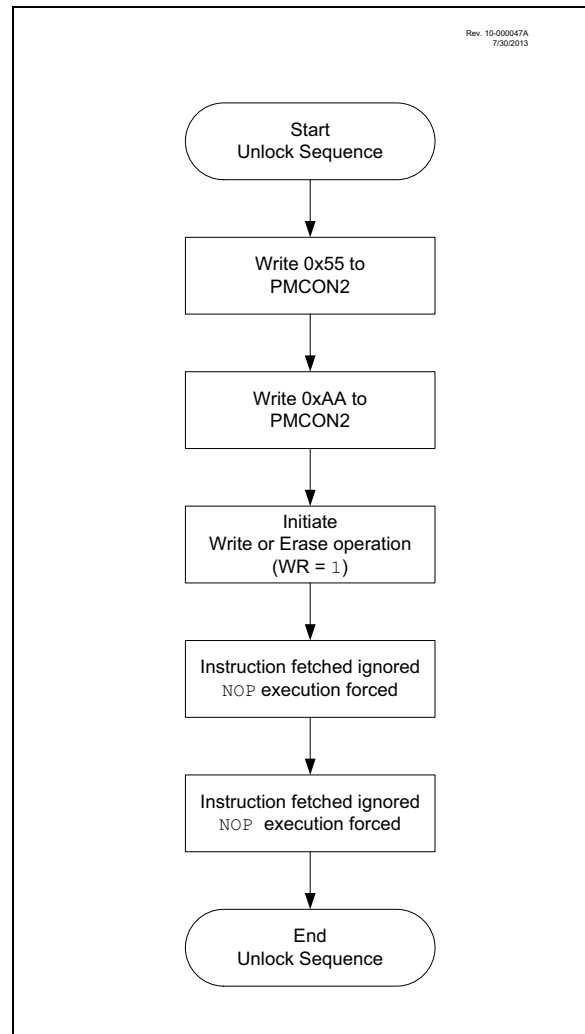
Rev. 10-000047A
7/30/2013

Start
Unlock Sequence

Write 0x55 to
PMCON2

Write 0xAA to
PMCON2

Initiate
Write or Erase operation
(WR = 1)

Instruction fetched ignored
NOP execution forced

Instruction fetched ignored
NOP execution forced

End
Unlock Sequence